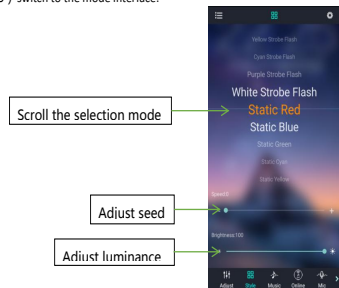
switch to the mode interface:

Yellow Strobe Flash
Cyan Strobe Flash
Purple Strobe Flash
White Strobe Flash
Static Red
Static Blue
Static Green
Static Cyan
Static Yellow

Scroll the selection mode

Speed:0

Adjust seed

Brightness:100

Adjust luminance

Adjust Style Music Online Mic